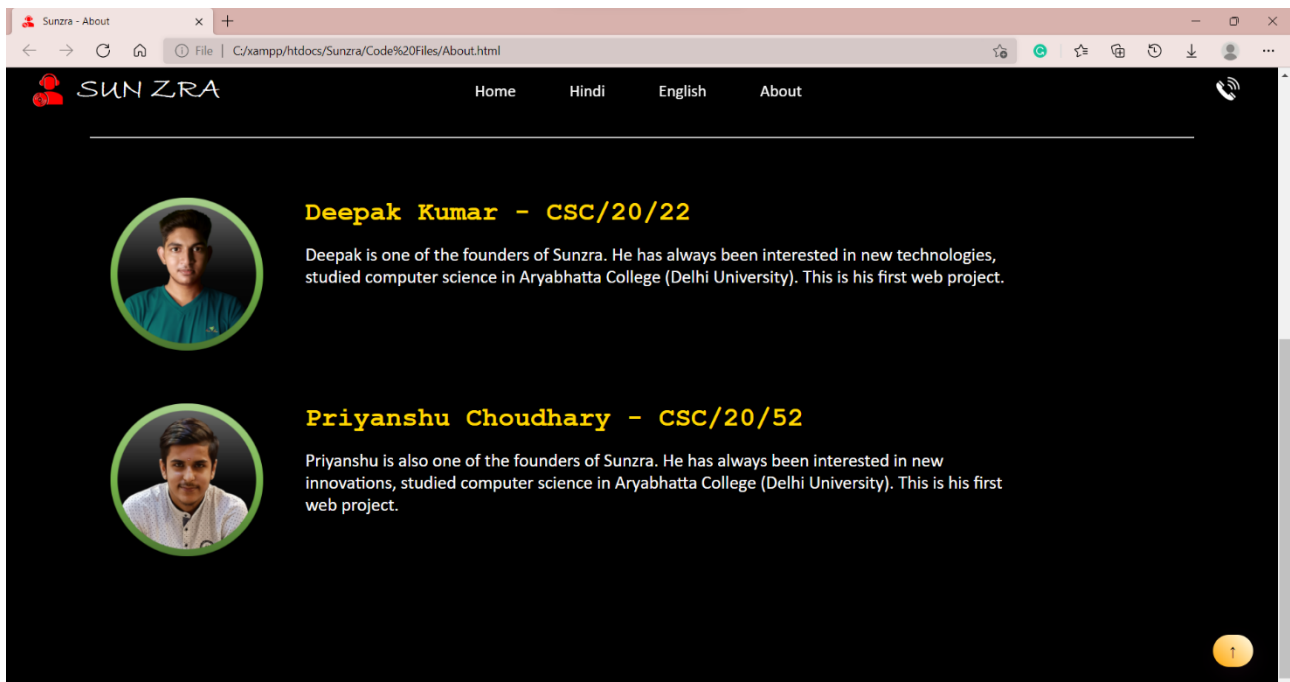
Sunzra - About

File | C:/xampp/htdocs/Sunzra/Code%20Files/About.html

SUN ZRA

Home Hindi English About

Deepak Kumar - CSC/20/22

Deepak is one of the founders of Sunzra. He has always been interested in new technologies, studied computer science in Aryabhatta College (Delhi University). This is his first web project.

Priyanshu Choudhary - CSC/20/52

Priyanshu is also one of the founders of Sunzra. He has always been interested in new innovations, studied computer science in Aryabhatta College (Delhi University). This is his first web project.

↑